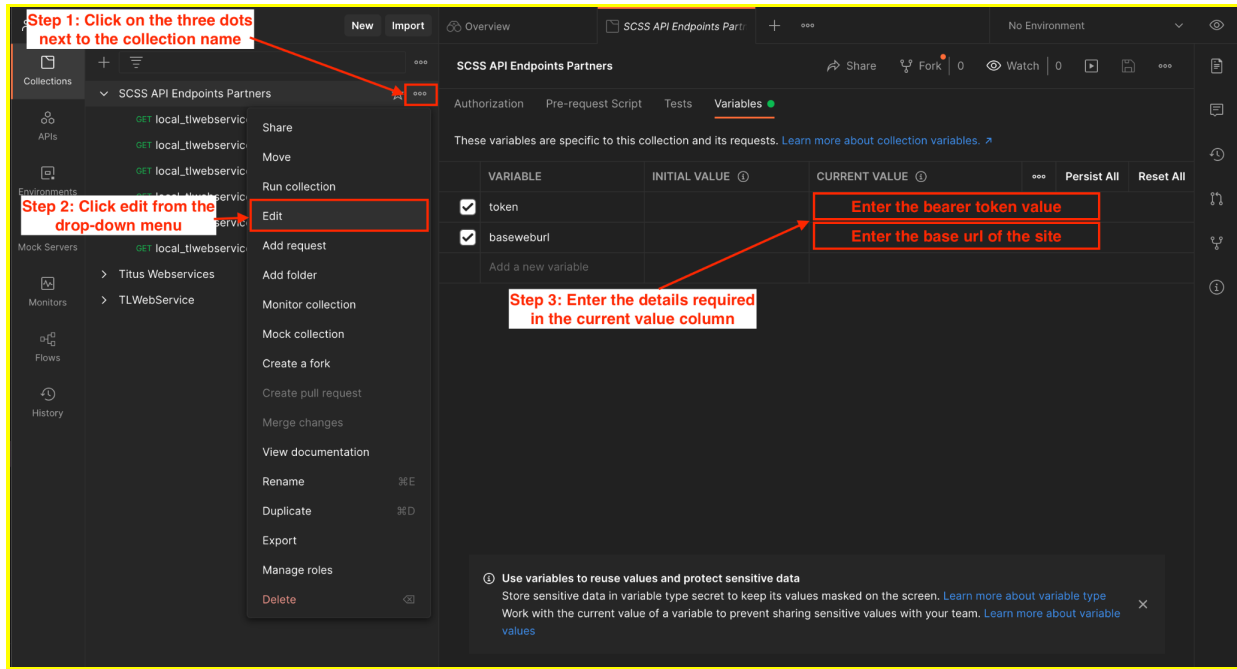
Step 1: Click on the three dots next to the collection name

New Import

Overview

SCSS API Endpoints Partr

No Environment

Collections

APIs

Environments

Mock Servers

Monitors

Flows

History

SCSS API Endpoints Partners

GET local_tlwebservic

GET local_tlwebservic

GET local_tlwebservic

GET local_tlwebservic

GET local_tlwebservic

GET local_tlwebservic

Titus Webservices

TLWebService

Step 2: Click edit from the drop-down menu

Share

Move

Run collection

Edit

Add request

Add folder

Monitor collection

Mock collection

Create a fork

Create pull request

Merge changes

View documentation

Rename ⌘E

Duplicate ⌘D

Export

Manage roles

Delete

SCSS API Endpoints Partners

Share Fork 0 Watch 0

Authorization Pre-request Script Tests Variables

These variables are specific to this collection and its requests. Learn more about collection variables. ↗

| | VARIABLE | INITIAL VALUE | CURRENT VALUE | ••• | Persist All | Reset All |
|---|---|---|---|---|---|---|
| ☑ | token | | Enter the bearer token value | | | |
| ☑ | baseweburl | | Enter the base url of the site | | | |
| | Add a new variable | | | | | |

Step 3: Enter the details required in the current value column

Use variables to reuse values and protect sensitive data

Store sensitive data in variable type secret to keep its values masked on the screen. Learn more about variable type

Work with the current value of a variable to prevent sharing sensitive values with your team. Learn more about variable values